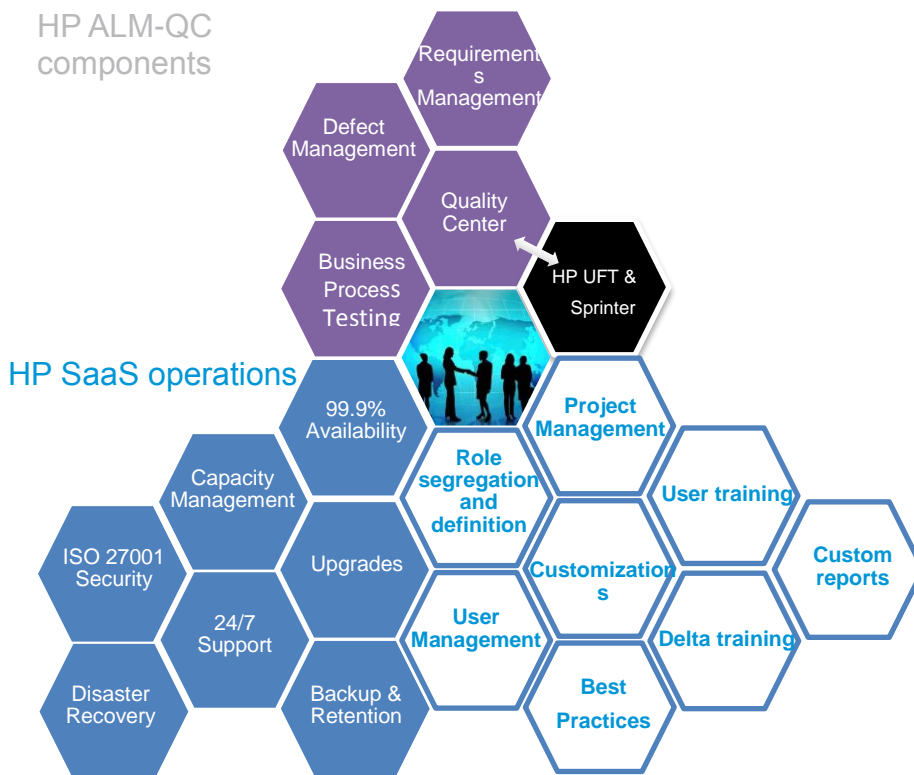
HP ALM-QC components

Requirements Management

Defect Management

Quality Center

Business Process Testing

HP UFT & Sprinter

HP SaaS operations

99.9% Availability

Project Management

Capacity Management

Role segregation and definition

User training

ISO 27001 Security

Upgrades

Customizations

Custom reports

24/7 Support

User Management

Delta training

Disaster Recovery

Backup & Retention

Best Practices